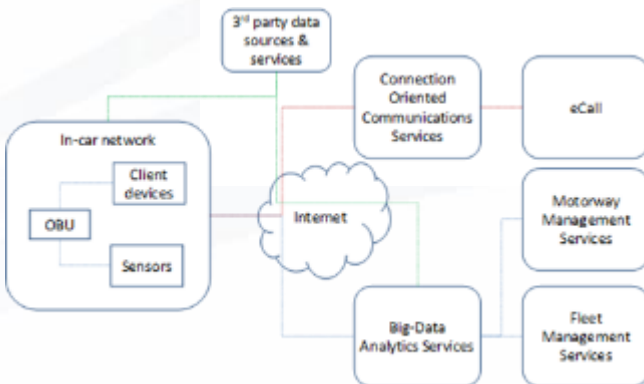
3rd party data sources & services

Connection Oriented Communications Services

eCall

In-car network

Client devices

OBU

Sensors

Internet

Motorway Management Services

Big-Data Analytics Services

Fleet Management Services